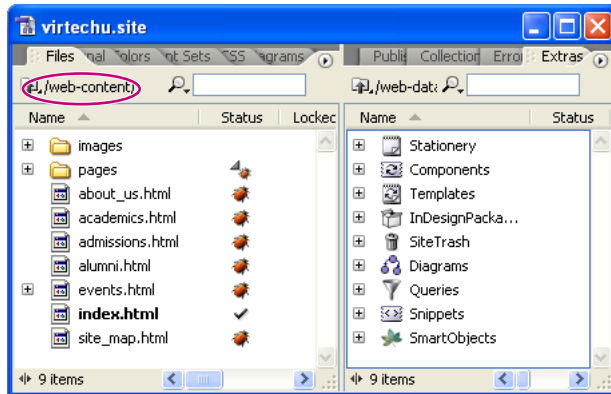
virtechu.site

Files | nal | Colors | nt Sets | SS | agrams

/web-content

Name | Status | Lockec

images
pages
about_us.html
academics.html
admissions.html
alumni.html
events.html
index.html
site_map.html

9 items

Publi | Collection | Erro | Extras

/web-data

Name | Status

Stationery
Components
Templates
InDesignPacka...
SiteTrash
Diagrams
Queries
Snippets
SmartObjects

9 items